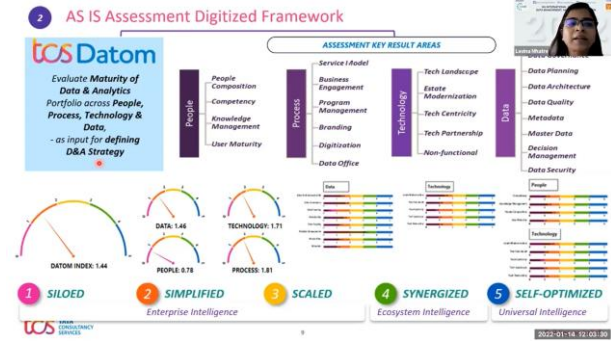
2 AS IS Assessment Digitized Framework

tcs Datom

Evaluate Maturity of Data & Analytics Portfolio across People, Process, Technology & Data, - as input for defining D&A Strategy

ASSESSMENT KEY RESULT AREAS

People
People Composition
Competency
Knowledge Management
User Maturity

Process
Service Model
Business Engagement
Program Management
Branding
Digitization
Data Office

Technology
Tech Landscape
Estate Modernization
Tech Centricity
Tech Partnership
Non-functional

Data
Data Governance
Data Planning
Data Architecture
Data Quality
Metadata
Master Data
Decision Management
Data Security

DATOM INDEX: 1.44
DATA: 1.46
TECHNOLOGY: 1.71
PEOPLE: 0.78
PROCESS: 1.81

Data
Technology
People
Technology

1 SILOED
2 SIMPLIFIED
3 SCALED
4 SYNERGIZED
5 SELF-OPTIMIZED

Enterprise Intelligence
Ecosystem Intelligence
Universal Intelligence

tcs TATA CONSULTANCY SERVICES

9

Lavina Bhatra

2022-01-14 12:03:30